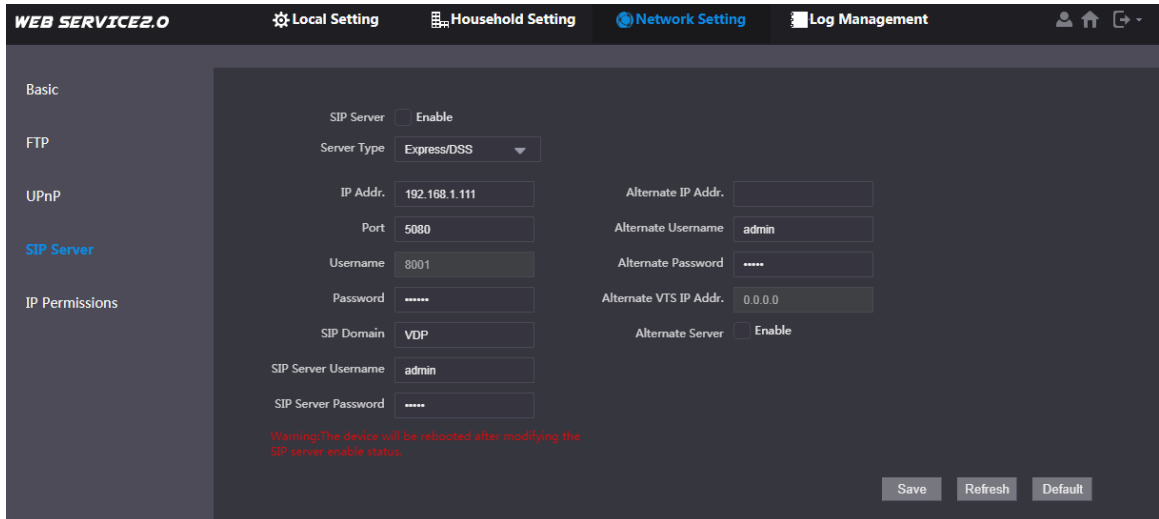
WEB SERVICE2.0
Local Setting
Household Setting
Network Setting
Log Management

Basic
FTP
UPnP
SIP Server
IP Permissions

SIP Server Enable
Server Type Express/DSS
IP Addr. 192.168.1.111
Port 5080
Username 8001
Password ••••••
SIP Domain VDP
SIP Server Username admin
SIP Server Password •••••
Alternate IP Addr.
Alternate Username admin
Alternate Password •••••
Alternate VTS IP Addr. 0.0.0.0
Alternate Server Enable

Warning:The device will be rebooted after modifying the SIP server enable status.

Save
Refresh
Default